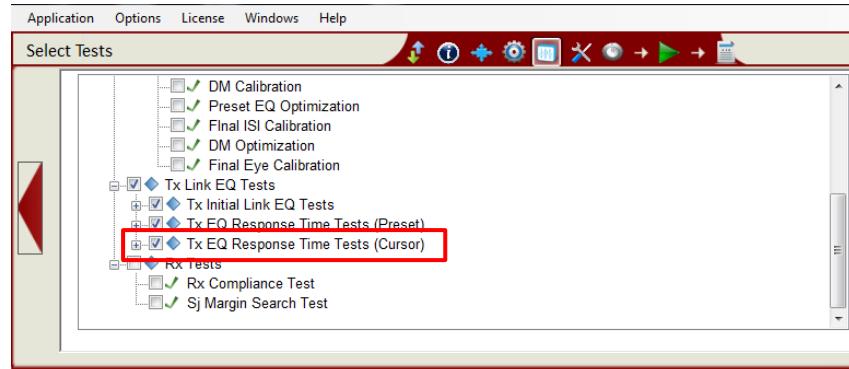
Application Options License Windows Help

Select Tests

DM Calibration
Preset EQ Optimization
FInal ISI Calibration
DM Optimization
Final Eye Calibration
Tx Link EQ Tests
Tx Initial Link EQ Tests
Tx EQ Response Time Tests (Preset)
Tx EQ Response Time Tests (Cursor)
Rx Tests
Rx Compliance Test
Sj Margin Search Test